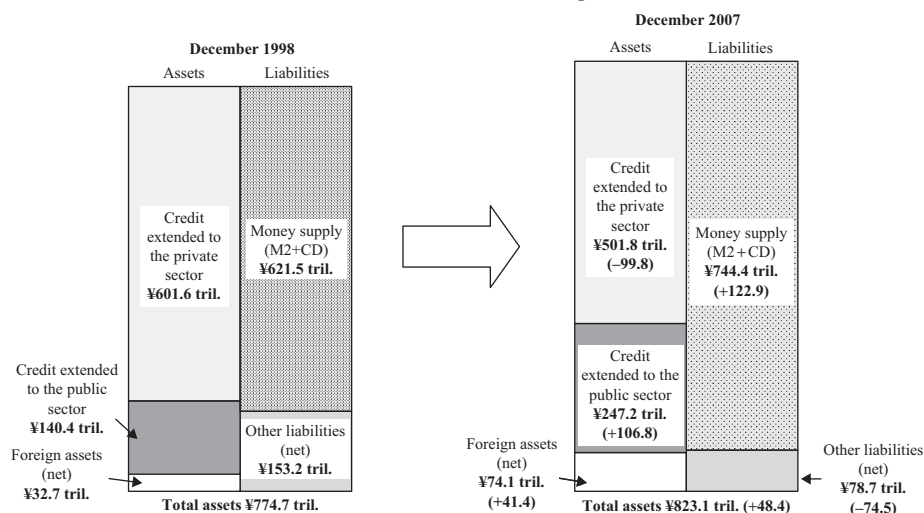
December 1998

Assets Liabilities

Credit extended to the private sector ¥601.6 tril.

Money supply (M2+CD) ¥621.5 tril.

Credit extended to the public sector ¥140.4 tril.

Other liabilities (net) ¥153.2 tril.

Foreign assets (net) ¥32.7 tril.

Total assets ¥774.7 tril.

December 2007

Assets Liabilities

Credit extended to the private sector ¥501.8 tril. (–99.8)

Money supply (M2+CD) ¥744.4 tril. (+122.9)

Credit extended to the public sector ¥247.2 tril. (+106.8)

Foreign assets (net) ¥74.1 tril. (+41.4)

Other liabilities (net) ¥78.7 tril. (–74.5)

Total assets ¥823.1 tril. (+48.4)